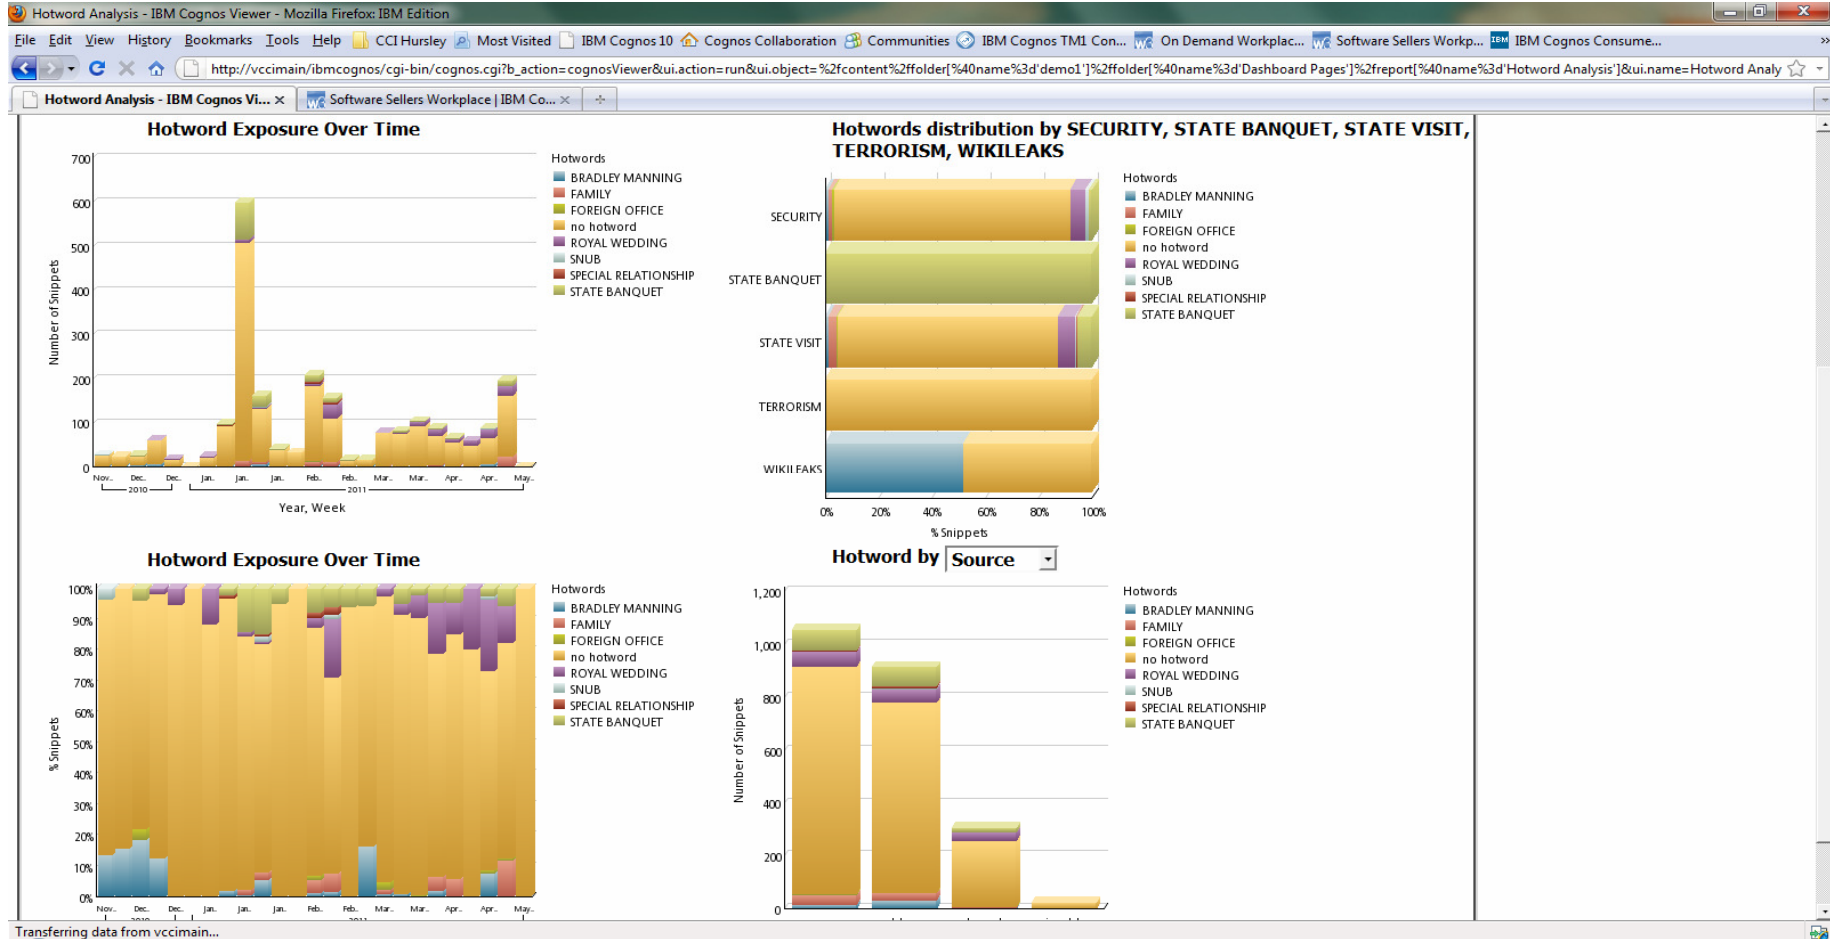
Hotword Analysis - IBM Cognos Viewer - Mozilla Firefox: IBM Edition

File Edit View History Bookmarks Tools Help CCI Hursley Most Visited IBM Cognos 10 Cognos Collaboration Communities IBM Cognos TM1 Con... On Demand Workplac... Software Sellers Workp... IBM Cognos Consume...

http://vccimain/ibmcognos/cgi-bin/cognos.cgi?b_action=cognosViewer&ui.action=run&ui.object=%2fcontent%2ffolder[%40name%3d'demo1']%2ffolder[%40name%3d'Dashboard Pages']%2freport[%40name%3d'Hotword Analysis']&ui.name=Hotword Analy

Hotword Analysis - IBM Cognos Vi... × Software Sellers Workplace | IBM Co... ×

Hotword Exposure Over Time

Number of Snippets

700 600 500 400 300 200 100 0

Nov.. Dec.. Dec.. Jan.. Jan.. Jan.. Feb.. Feb.. Mar.. Mar.. Apr.. Apr.. May..
2010 2011

Year, Week

Hotwords
BRADLEY MANNING
FAMILY
FOREIGN OFFICE
no hotword
ROYAL WEDDING
SNUB
SPECIAL RELATIONSHIP
STATE BANQUET

Hotwords distribution by SECURITY, STATE BANQUET, STATE VISIT, TERRORISM, WIKILEAKS

SECURITY
STATE BANQUET
STATE VISIT
TERRORISM
WIKILEAKS

0% 20% 40% 60% 80% 100%
% Snippets

Hotwords
BRADLEY MANNING
FAMILY
FOREIGN OFFICE
no hotword
ROYAL WEDDING
SNUB
SPECIAL RELATIONSHIP
STATE BANQUET

Hotword Exposure Over Time

% Snippets

100% 90% 80% 70% 60% 50% 40% 30% 20% 10% 0%

Nov.. Dec.. Dec.. Jan.. Jan.. Jan.. Feb.. Feb.. Mar.. Mar.. Apr.. Apr.. May..

Hotwords
BRADLEY MANNING
FAMILY
FOREIGN OFFICE
no hotword
ROYAL WEDDING
SNUB
SPECIAL RELATIONSHIP
STATE BANQUET

Hotword by Source

Number of Snippets

1,200 1,000 800 600 400 200 0

Hotwords
BRADLEY MANNING
FAMILY
FOREIGN OFFICE
no hotword
ROYAL WEDDING
SNUB
SPECIAL RELATIONSHIP
STATE BANQUET

Transferring data from vccimain...